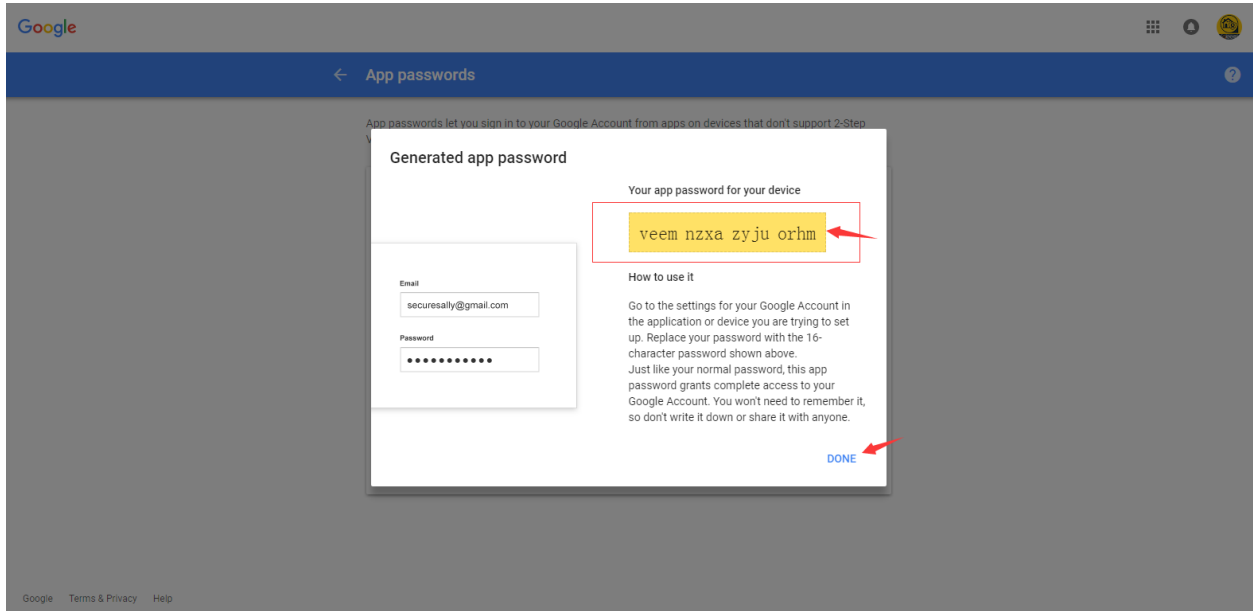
Google

← App passwords

App passwords let you sign in to your Google Account from apps on devices that don't support 2-Step

Generated app password

Email
securesally@gmail.com

Password
•••••••••••

Your app password for your device

veem nzxa zyju orhm

How to use it

Go to the settings for your Google Account in the application or device you are trying to set up. Replace your password with the 16-character password shown above.
Just like your normal password, this app password grants complete access to your Google Account. You won't need to remember it, so don't write it down or share it with anyone.

DONE

Google Terms & Privacy Help